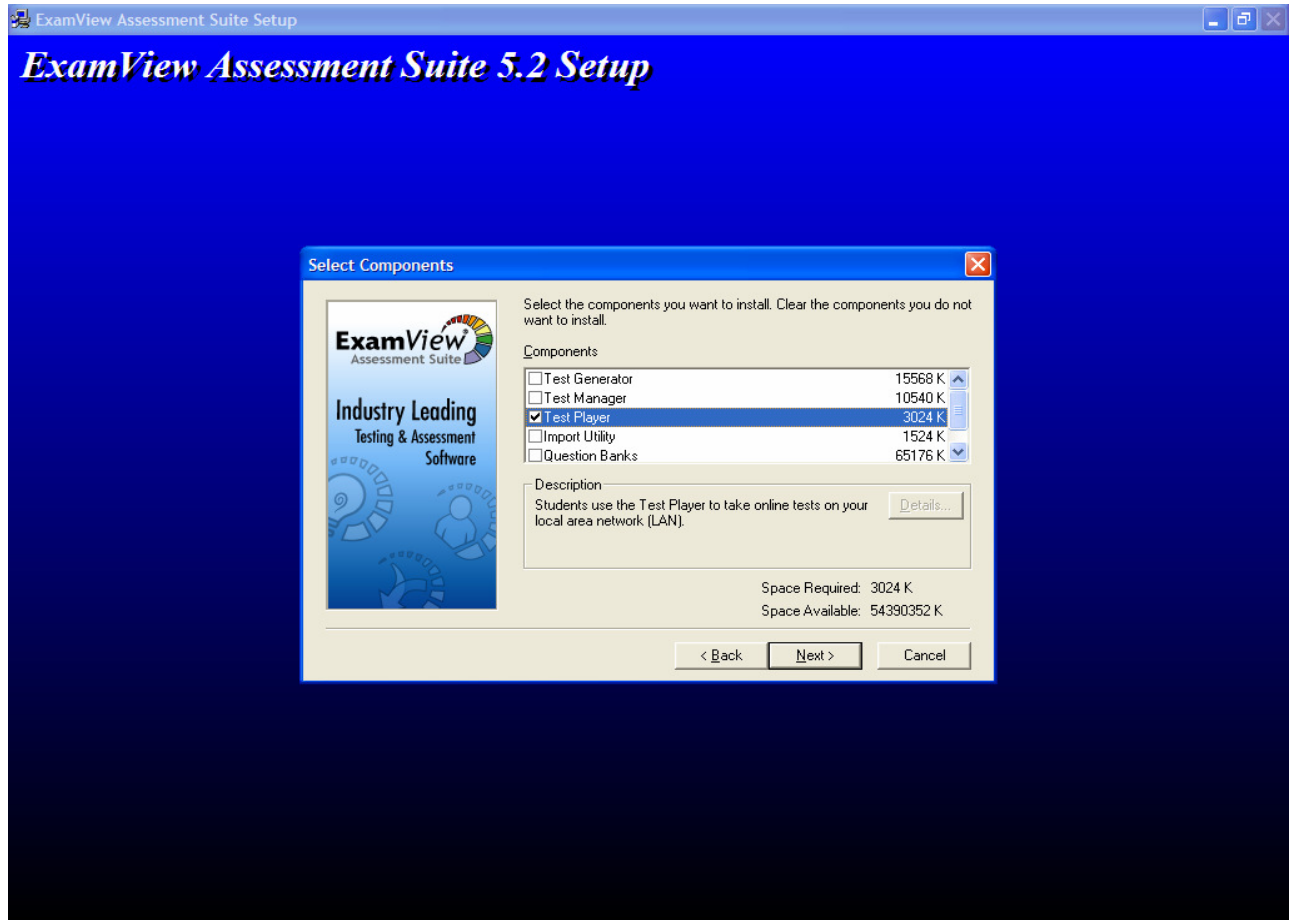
ExamView Assessment Suite Setup

ExamView Assessment Suite 5.2 Setup

Select Components

ExamView
Assessment Suite

Industry Leading
Testing & Assessment
Software

Select the components you want to install. Clear the components you do not want to install.

Components

| | | |
|---|---|---|
| ☐ | Test Generator | 15568 K |
| ☐ | Test Manager | 10540 K |
| ☑ | Test Player | 3024 K |
| ☐ | Import Utility | 1524 K |
| ☐ | Question Banks | 65176 K |

Description
Students use the Test Player to take online tests on your local area network (LAN).

Details...

Space Required: 3024 K
Space Available: 54390352 K

< Back
Next >
Cancel